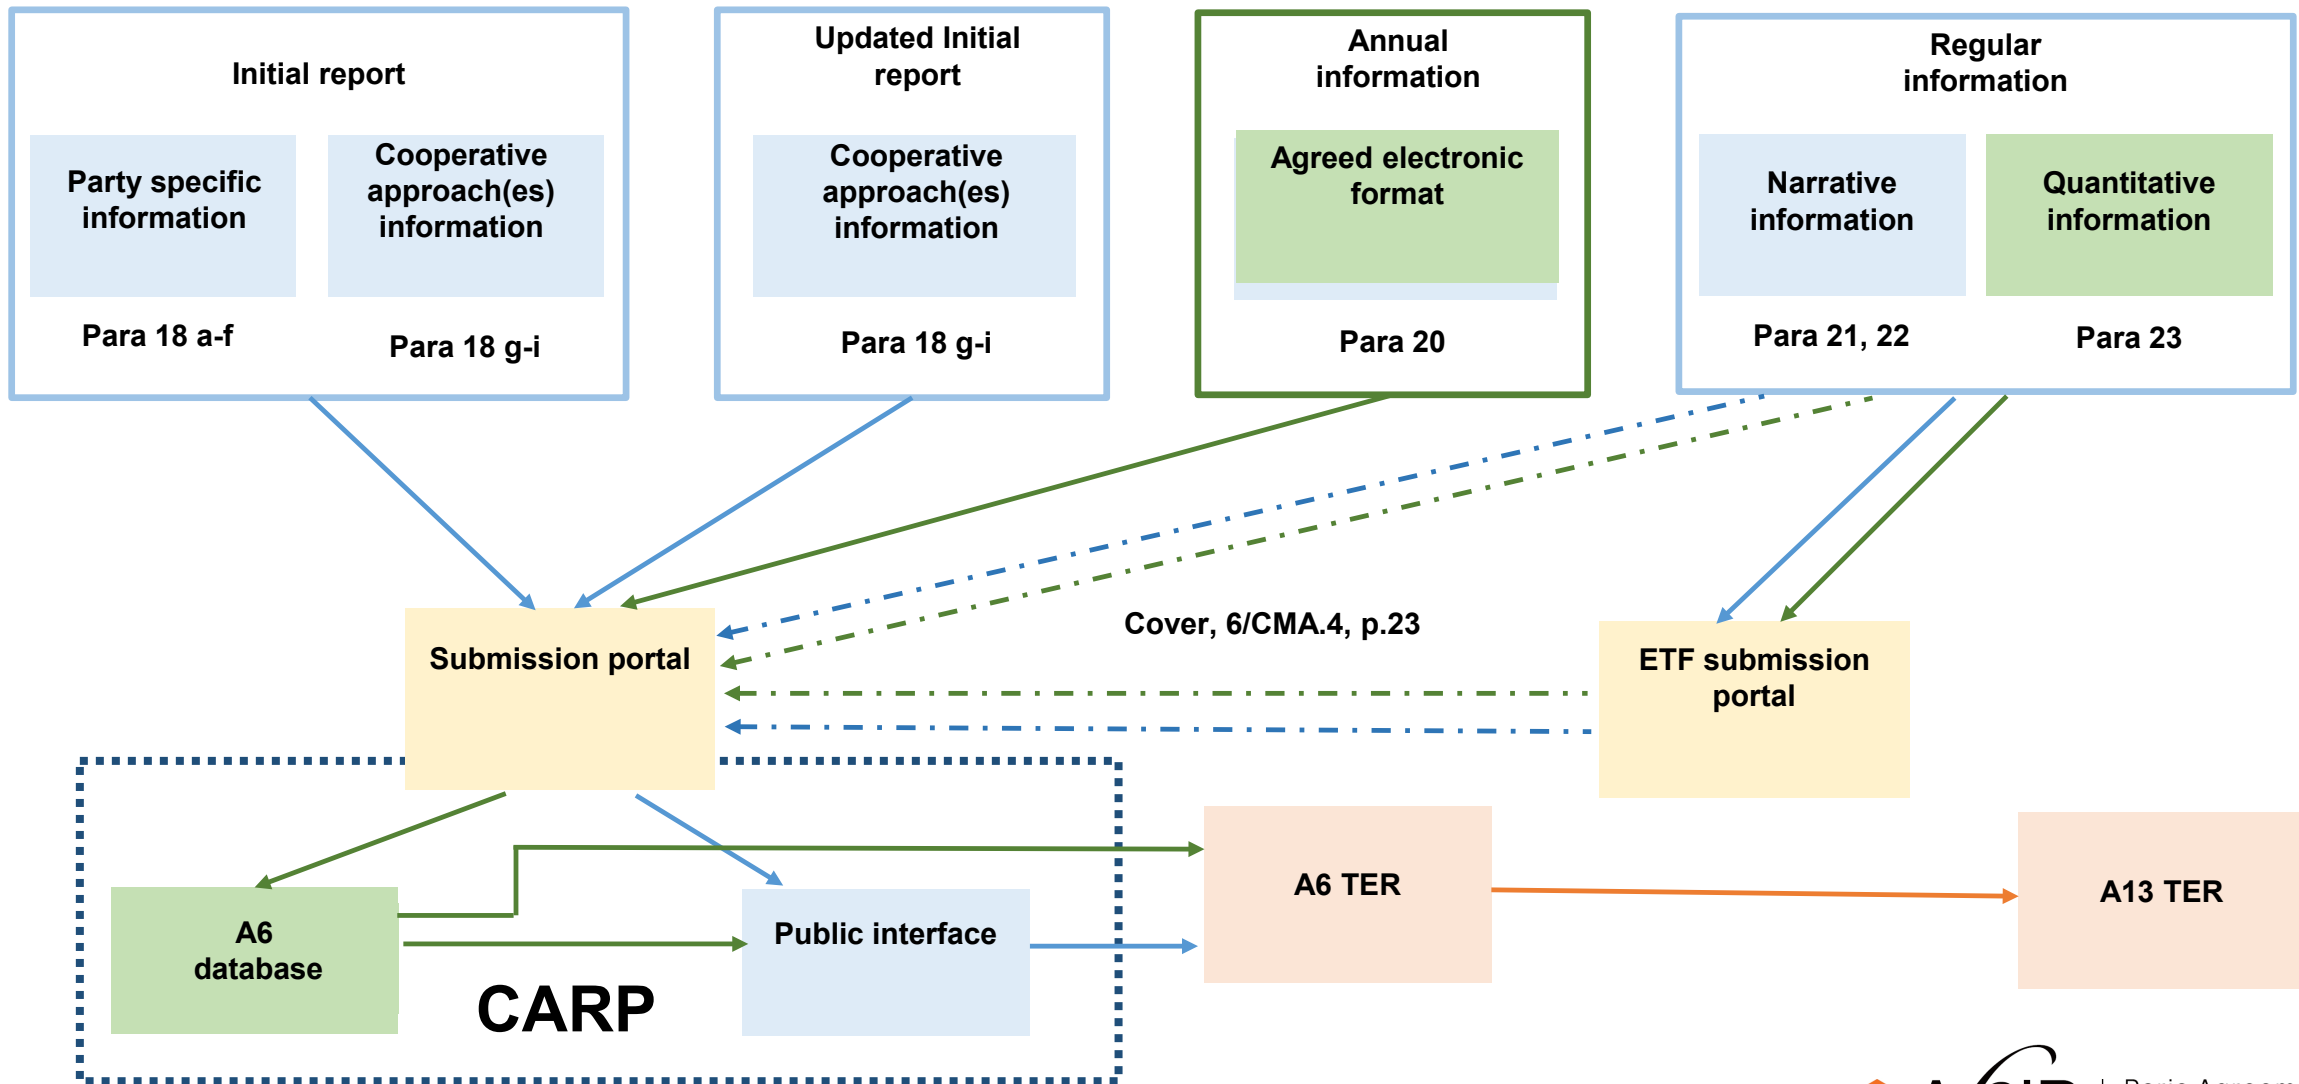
Initial report

Party specific information

Cooperative approach(es) information

Para 18 a-f

Para 18 g-i

Updated Initial report

Cooperative approach(es) information

Para 18 g-i

Annual information

Agreed electronic format

Para 20

Regular information

Narrative information

Quantitative information

Para 21, 22

Para 23

Submission portal

Cover, 6/CMA.4, p.23

ETF submission portal

A6 database

CARP

Public interface

A6 TER

A13 TER

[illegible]